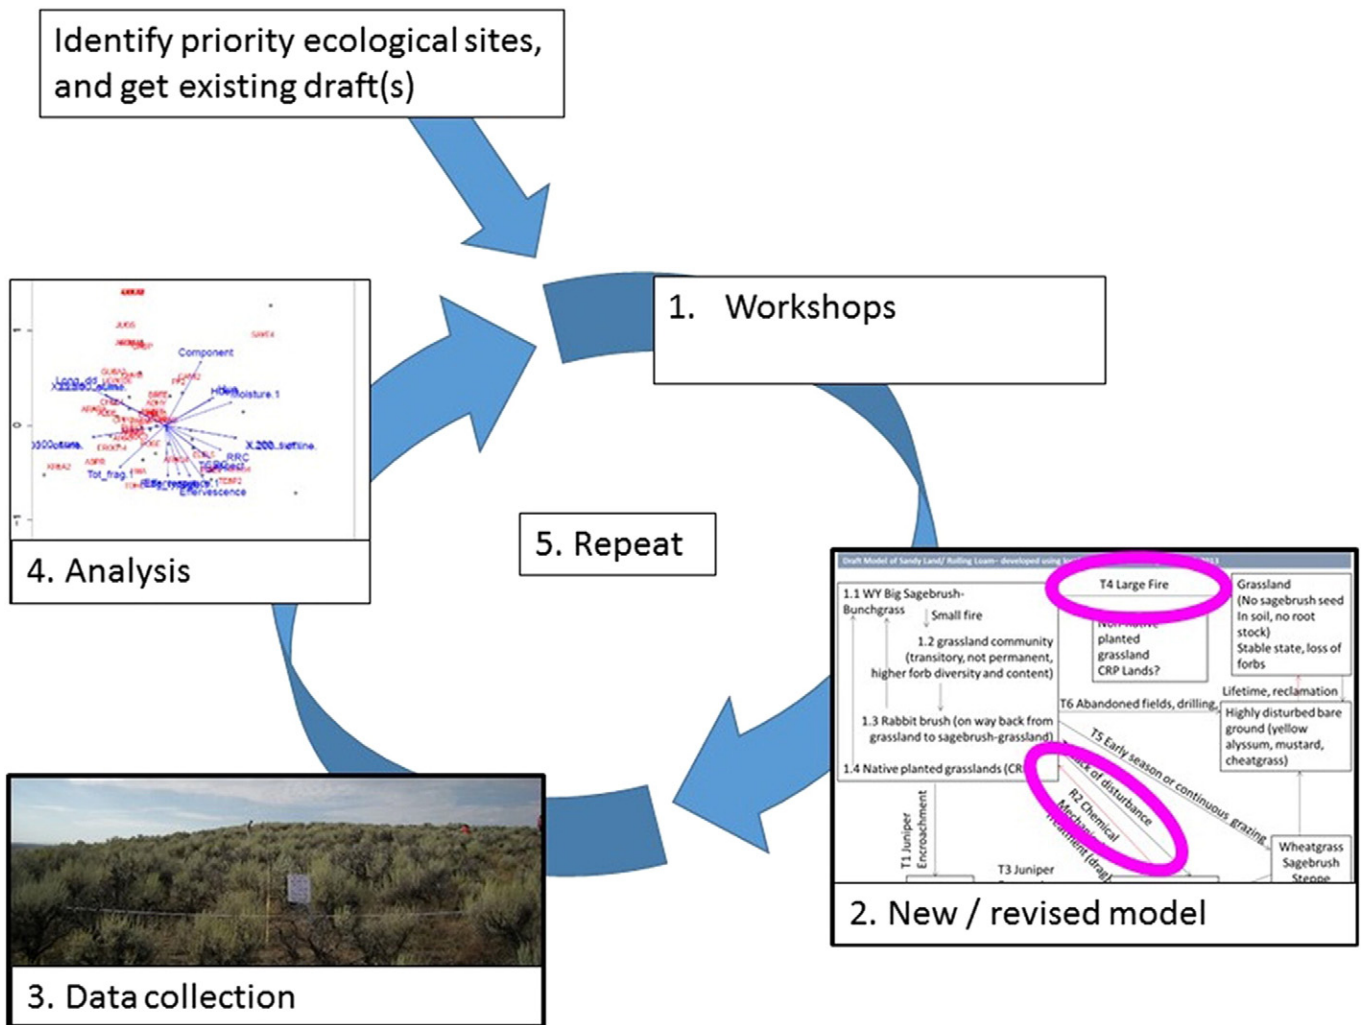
Identify priority ecological sites, and get existing draft(s)

1. Workshops

Component
Hue
Moisture.1
X.200..slltline.
RRC
Tot_frag.1
Effervescence
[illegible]

4. Analysis

5. Repeat

Draft Model of Sandy Land/ Rolling Loam- developed using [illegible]

1.1 WY Big Sagebrush-Bunchgrass
Small fire
1.2 grassland community (transitory, not permanent, higher forb diversity and content)
1.3 Rabbit brush (on way back from grassland to sagebrush-grassland)
1.4 Native planted grasslands (CR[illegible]

T4 Large Fire
Non-native planted grassland CRP Lands?

Grassland (No sagebrush seed in soil, no root stock) Stable state, loss of forbs

Lifetime, reclamation
T6 Abandoned fields, drilling,
Highly disturbed bare ground (yellow alyssum, mustard, cheatgrass)

T5 Early season or continuous grazing
Lack of disturbance
R2 Chemical Mechanical treatment (drag)

T1 Juniper Encroachment
T3 Juniper

Wheatgrass Sagebrush Steppe

2. New / revised model

3. Data collection